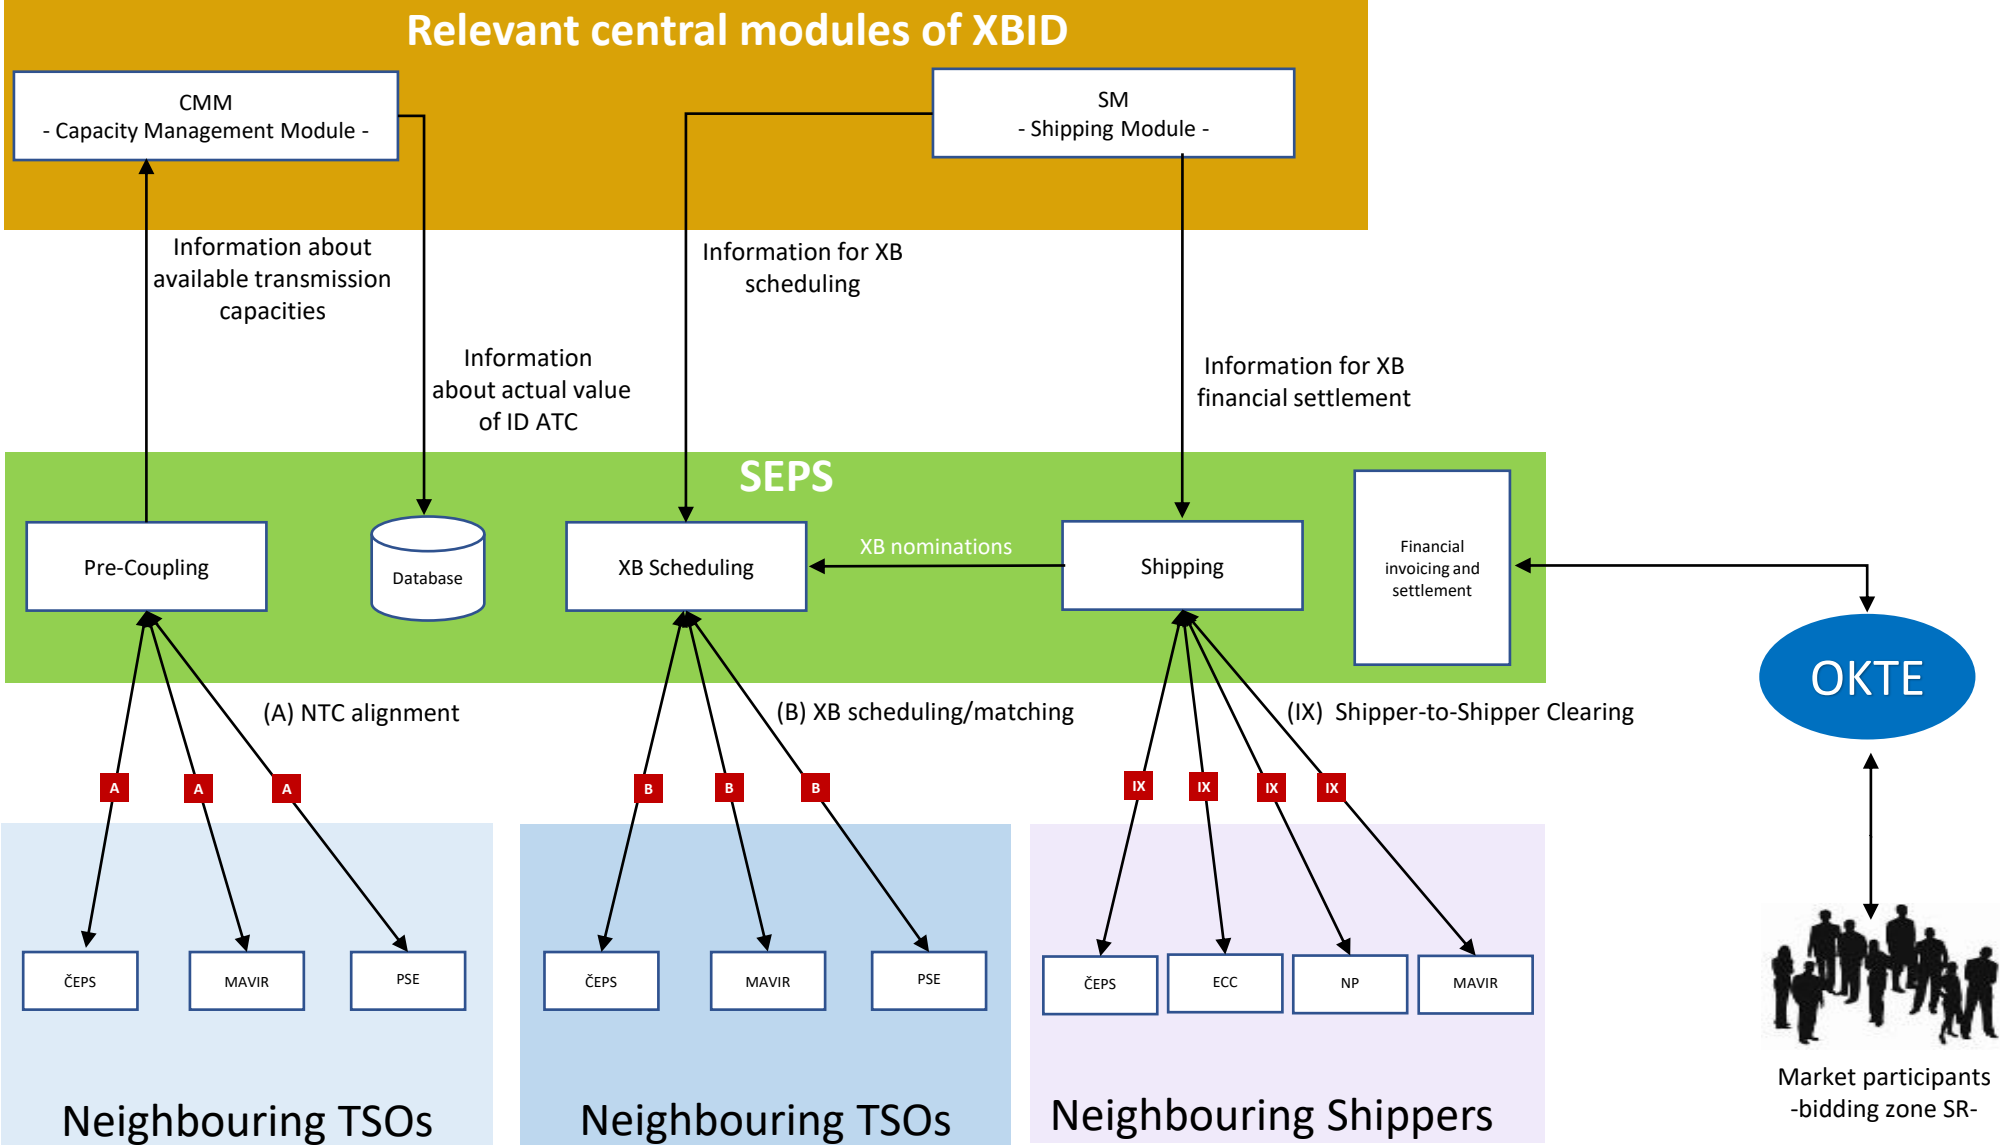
Relevant central modules of XBID

CMM
- Capacity Management Module -

SM
- Shipping Module -

Information about available transmission capacities

Information about actual value of ID ATC

Information for XB scheduling

Information for XB financial settlement

SEPS

Pre-Coupling

Database

XB Scheduling

XB nominations

Shipping

Financial invoicing and settlement

OKTE

(A) NTC alignment

(B) XB scheduling/matching

(IX) Shipper-to-Shipper Clearing

A A A

B B B

IX IX IX IX

ČEPS

MAVIR

PSE

ČEPS

MAVIR

PSE

ČEPS

ECC

NP

MAVIR

Neighbouring TSOs

Neighbouring TSOs

Neighbouring Shippers

Market participants
-bidding zone SR-